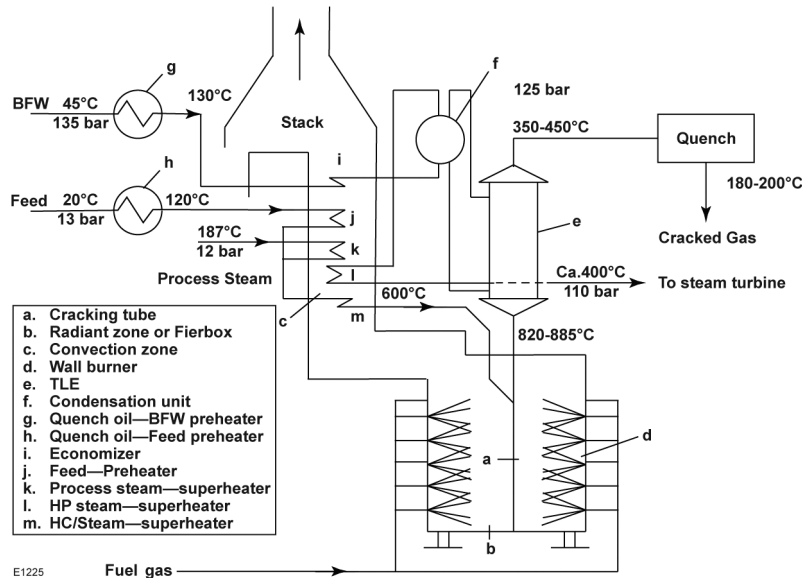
g
BFW 45°C
135 bar
130°C
Stack
f
125 bar
h
Feed 20°C
13 bar
120°C
i
j
187°C
12 bar
k
Process Steam
l
c
600°C
m
350-450°C
Quench
180-200°C
e
Cracked Gas
Ca.400°C
110 bar
To steam turbine
820-885°C

a. Cracking tube
b. Radiant zone or Fierbox
c. Convection zone
d. Wall burner
e. TLE
f. Condensation unit
g. Quench oil—BFW preheater
h. Quench oil—Feed preheater
i. Economizer
j. Feed—Preheater
k. Process steam—superheater
l. HP steam—superheater
m. HC/Steam—superheater

a
d
b
E1225
Fuel gas